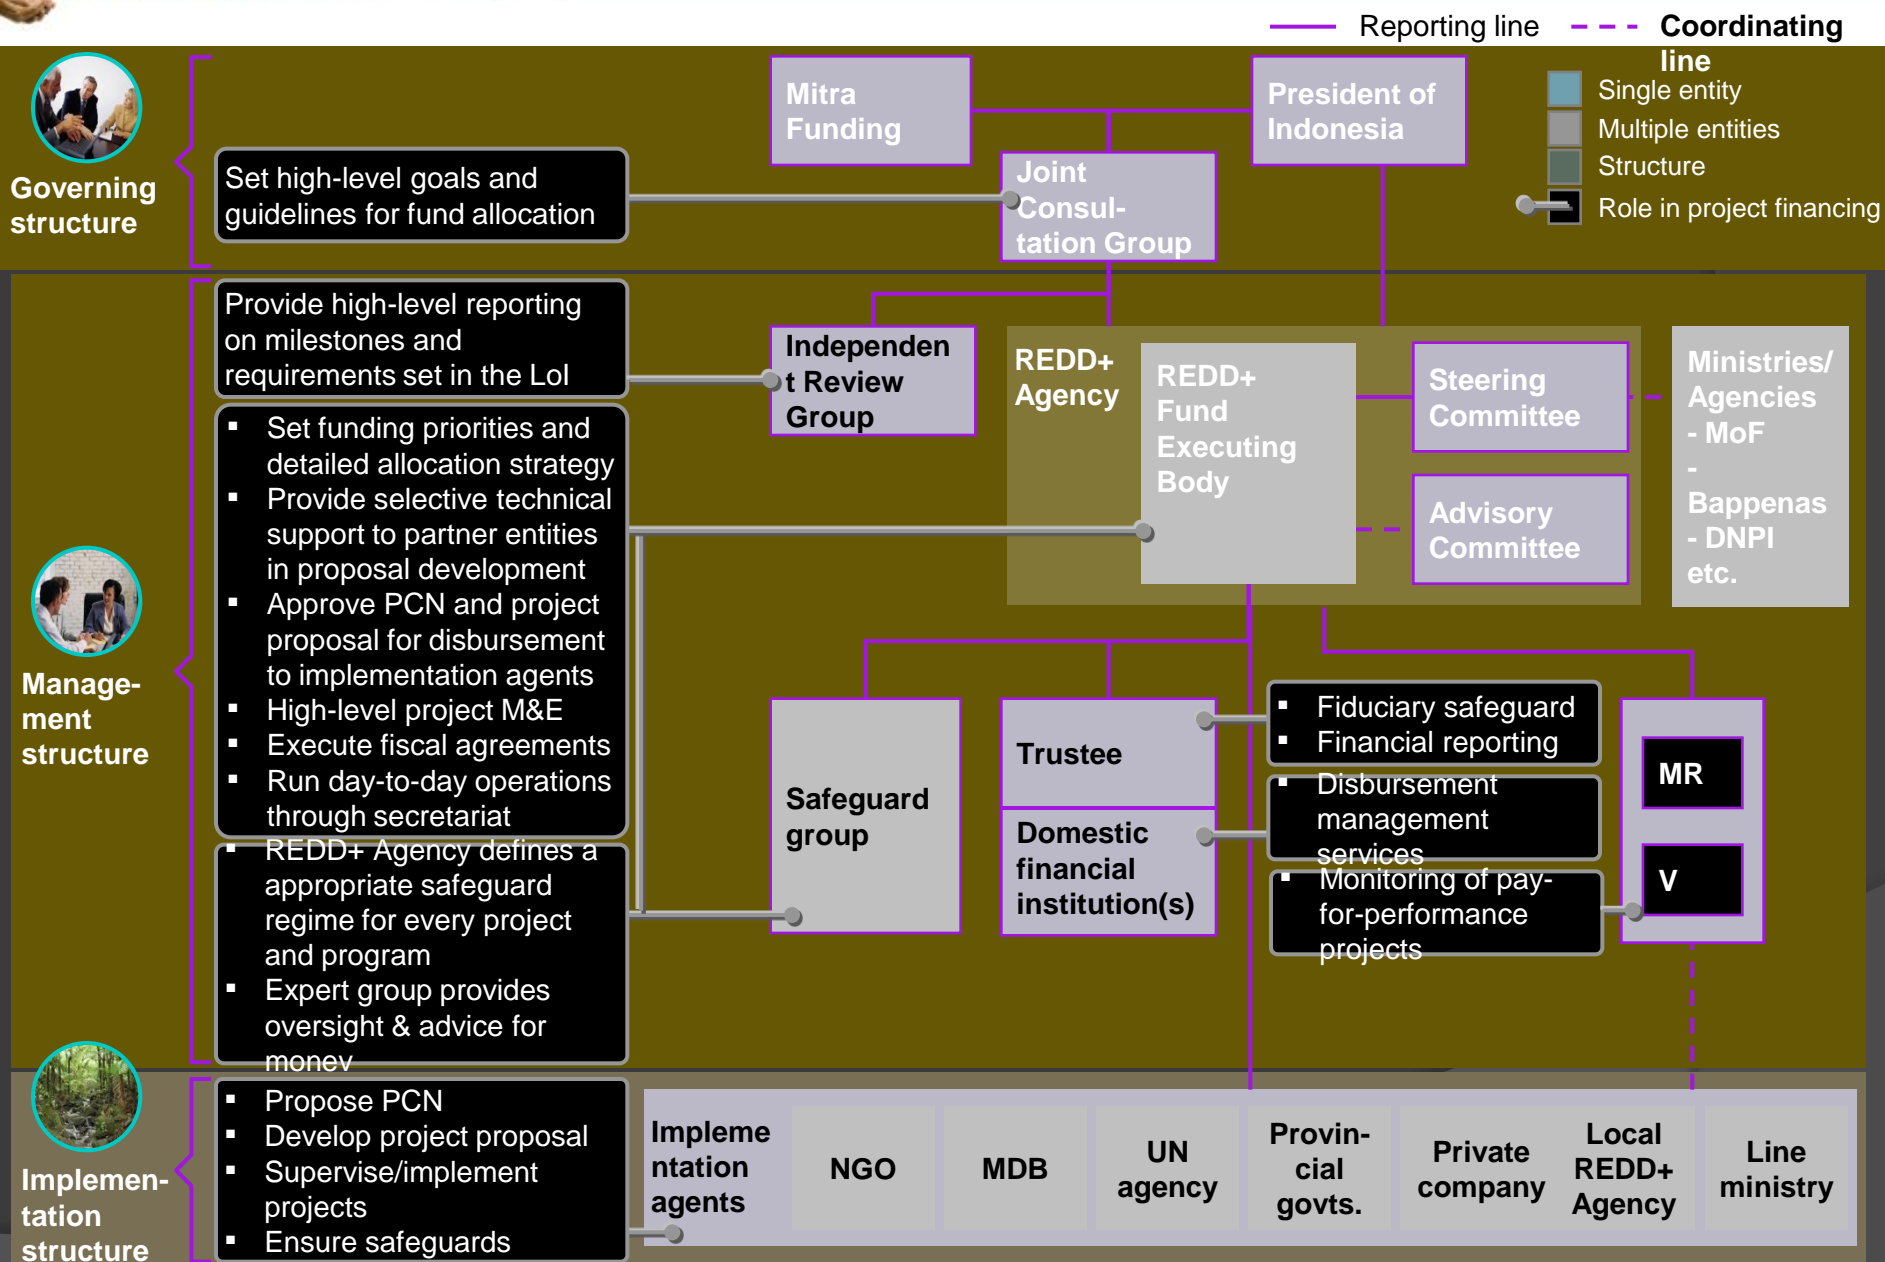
Reporting line Coordinating line

Single entity
Multiple entities
Structure
Role in project financing

Governing structure

Set high-level goals and guidelines for fund allocation

Mitra Funding

President of Indonesia

Joint Consultation Group

Management structure

Provide high-level reporting on milestones and requirements set in the LoI

Independent Review Group

REDD+ Agency

REDD+ Fund Executing Body

Steering Committee

Advisory Committee

Ministries/ Agencies - MoF - Bappenas - DNPI etc.

- Set funding priorities and detailed allocation strategy
- Provide selective technical support to partner entities in proposal development
- Approve PCN and project proposal for disbursement to implementation agents
- High-level project M&E
- Execute fiscal agreements
- Run day-to-day operations through secretariat

- REDD+ Agency defines a appropriate safeguard regime for every project and program
- Expert group provides oversight & advice for money

Safeguard group

Trustee

Domestic financial institution(s)

- Fiduciary safeguard
- Financial reporting

- Disbursement management services

- Monitoring of pay-for-performance projects

MR

V

Implementation structure

- Propose PCN
- Develop project proposal
- Supervise/implement projects
- Ensure safeguards

| Implementation agents | NGO | MDB | UN agency | Provincial govts. | Private company | Local REDD+ Agency | Line ministry |